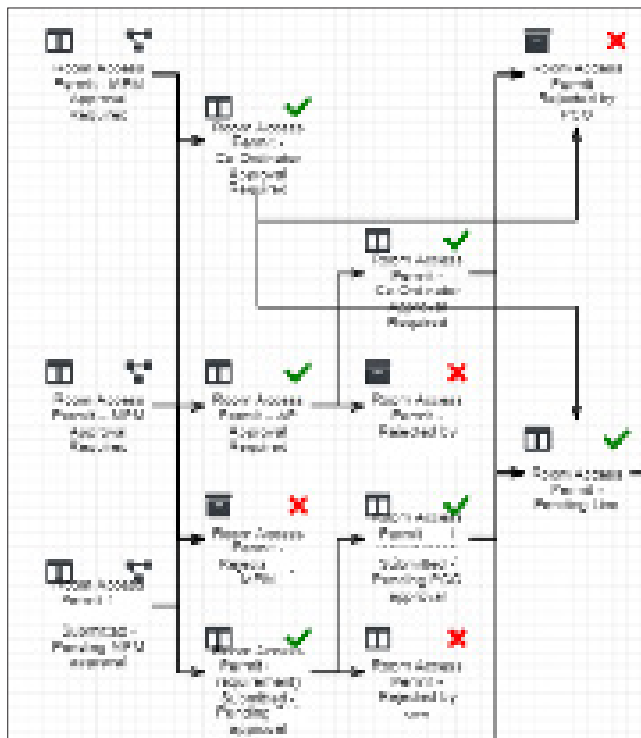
Room Access Permit - MPU Approval Required

Room Access Permit - Co-Ordinator Approval Required

Room Access Permit - Rejected by PCW

Room Access Permit - Co-Ordinator Approval Required

Room Access Permit - MPU Approval Required

Room Access Permit - JAP Approval Required

Room Access Permit - Rejected by

Room Access Permit - Pending Use

Room Access Permit - Rejected by MPU

Room Access Permit - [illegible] Submitted - Pending PCW approval

Room Access Permit - Submitted - Pending MPU approval

Room Access Permit - Requirements Submitted - Pending approval

Room Access Permit - Rejected by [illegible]